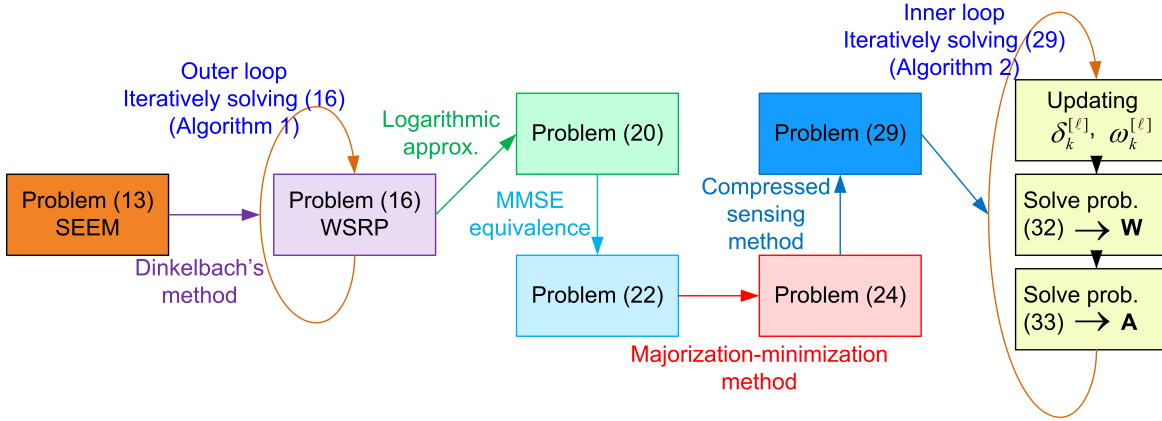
Outer loop
Iteratively solving (16)
(Algorithm 1)

Problem (13)
SEEM

Dinkelbach's
method

Problem (16)
WSRP

Logarithmic
approx.

Problem (20)

MMSE
equivalence

Problem (22)

Majorization-minimization
method

Problem (24)

Compressed
sensing
method

Problem (29)

Inner loop
Iteratively solving (29)
(Algorithm 2)

Updating
$\delta_k^{[\ell]}, \ \omega_k^{[\ell]}$

Solve prob.
(32) $\longrightarrow$ **W**

Solve prob.
(33) $\longrightarrow$ **A**